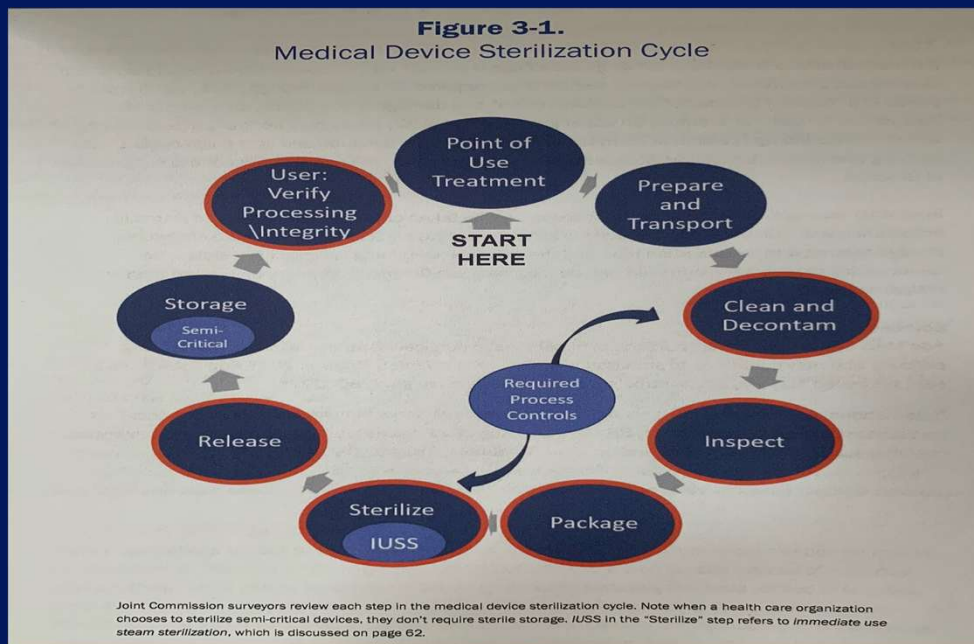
**Figure 3-1.**
Medical Device Sterilization Cycle

Point of Use Treatment

Prepare and Transport

Clean and Decontam

Inspect

Package

Sterilize

IUSS

Release

Storage

Semi-Critical

User: Verify Processing \Integrity

START HERE

Required Process Controls

Joint Commission surveyors review each step in the medical device sterilization cycle. Note when a health care organization chooses to sterilize semi-critical devices, they don't require sterile storage. *IUSS* in the "Sterilize" step refers to *immediate use steam sterilization*, which is discussed on page 62.